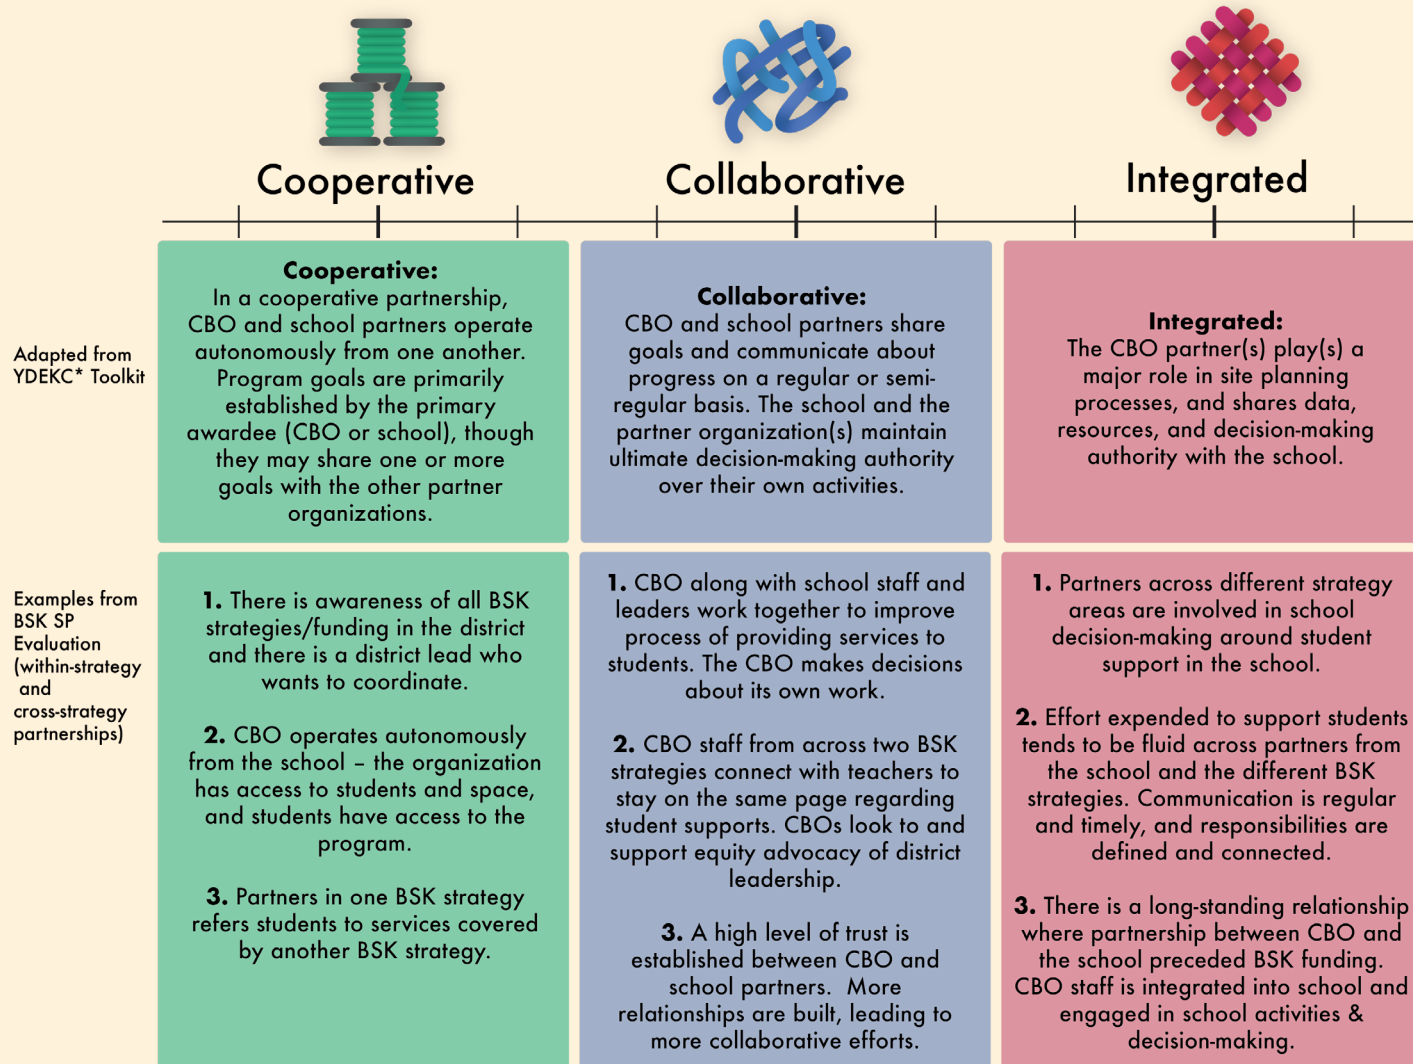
Cooperative

Collaborative

Integrated

Adapted from YDEKC* Toolkit

| | | |
|---|---|---|
| **Cooperative:** In a cooperative partnership, CBO and school partners operate autonomously from one another. Program goals are primarily established by the primary awardee (CBO or school), though they may share one or more goals with the other partner organizations. | **Collaborative:** CBO and school partners share goals and communicate about progress on a regular or semi-regular basis. The school and the partner organization(s) maintain ultimate decision-making authority over their own activities. | **Integrated:** The CBO partner(s) play(s) a major role in site planning processes, and shares data, resources, and decision-making authority with the school. |

Examples from BSK SP Evaluation (within-strategy and cross-strategy partnerships)

| | | |
|---|---|---|
| **1.** There is awareness of all BSK strategies/funding in the district and there is a district lead who wants to coordinate. **2.** CBO operates autonomously from the school – the organization has access to students and space, and students have access to the program. **3.** Partners in one BSK strategy refers students to services covered by another BSK strategy. | **1.** CBO along with school staff and leaders work together to improve process of providing services to students. The CBO makes decisions about its own work. **2.** CBO staff from across two BSK strategies connect with teachers to stay on the same page regarding student supports. CBOs look to and support equity advocacy of district leadership. **3.** A high level of trust is established between CBO and school partners. More relationships are built, leading to more collaborative efforts. | **1.** Partners across different strategy areas are involved in school decision-making around student support in the school. **2.** Effort expended to support students tends to be fluid across partners from the school and the different BSK strategies. Communication is regular and timely, and responsibilities are defined and connected. **3.** There is a long-standing relationship where partnership between CBO and the school preceded BSK funding. CBO staff is integrated into school and engaged in school activities & decision-making. |